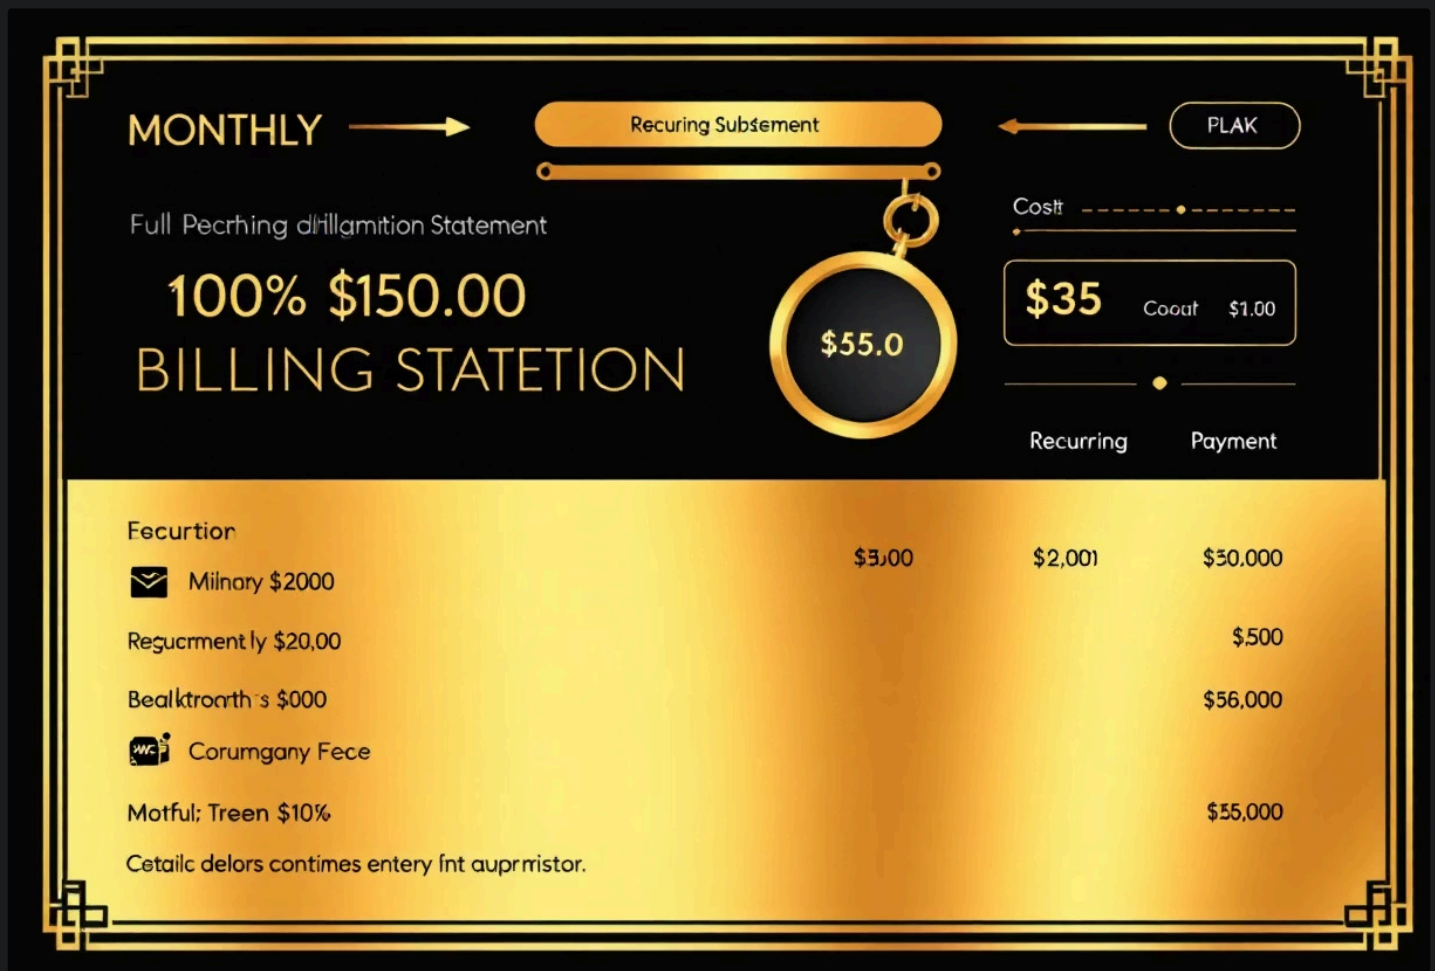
MONTHLY

Recuring Subsement

PLAK

Full Pecrhing dhillgamition Statement

100% $150.00

BILLING STATETION

$55.0

Costt

$35 Coout $1.00

Recurring Payment

Fecurtion

Milnary $2000

$5,00 $2,001 $50,000

Regucrmently $20,00 $500

Bealktroorth's $000 $56,000

Corumgany Fece

Motful; Treen $10% $55,000

Cetailc delors contimes entery fnt auprmistor.